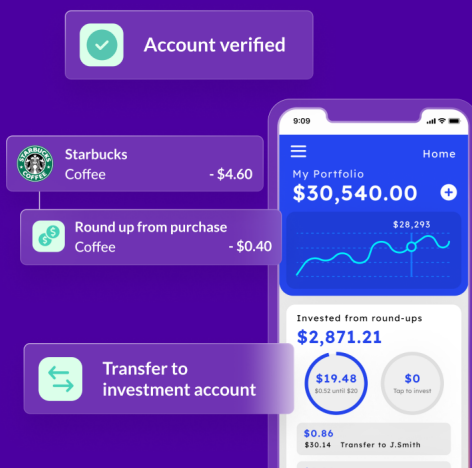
Account verified

STARBUCKS COFFEE

Starbucks
Coffee - $4.60

Round up from purchase
Coffee - $0.40

Transfer to investment account

9:09

Home

My Portfolio
$30,540.00

$28,293

Invested from round-ups
$2,871.21

$19.48
$0.52 until $20

$0
Tap to invest

$0.86
$30.14 Transfer to J.Smith